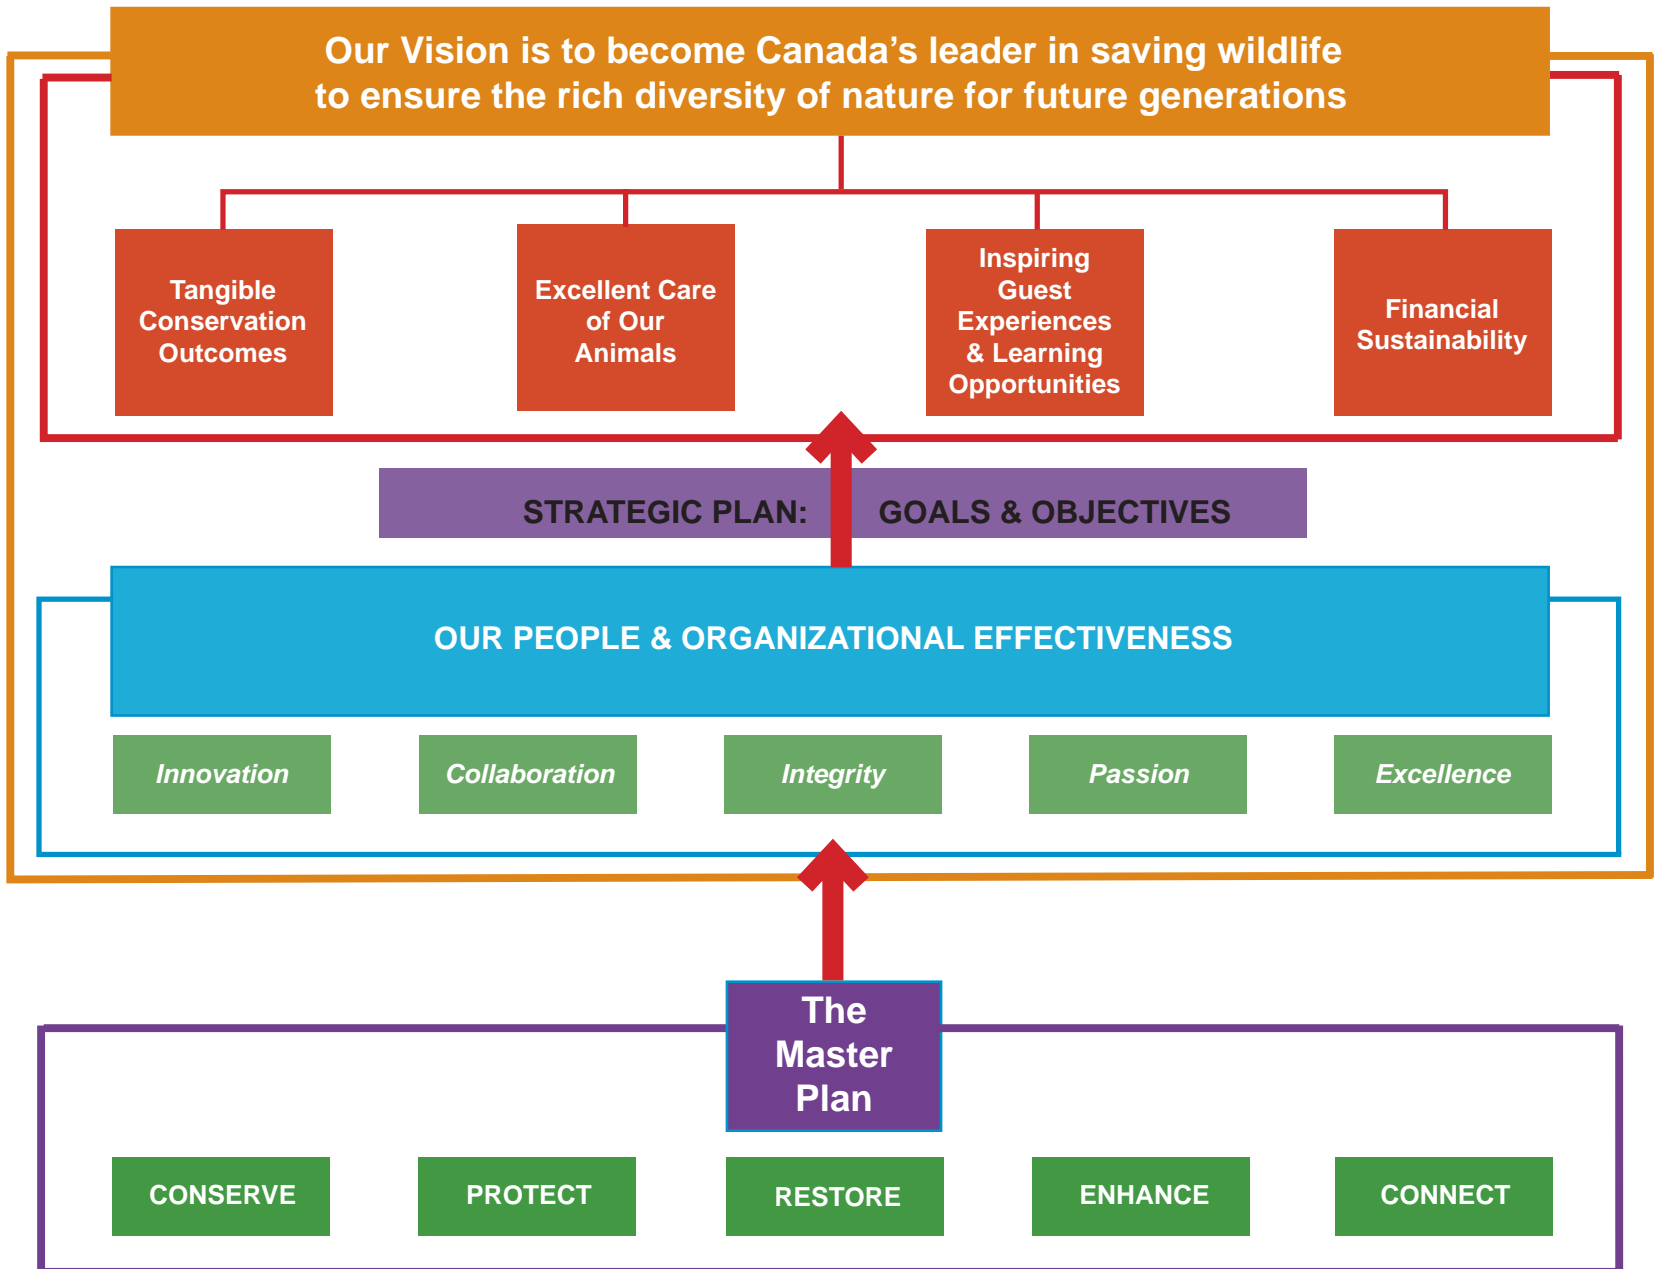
Our Vision is to become Canada’s leader in saving wildlife to ensure the rich diversity of nature for future generations

Tangible Conservation Outcomes

Excellent Care of Our Animals

Inspiring Guest Experiences & Learning Opportunities

Financial Sustainability

STRATEGIC PLAN: GOALS & OBJECTIVES

OUR PEOPLE & ORGANIZATIONAL EFFECTIVENESS

Innovation

Collaboration

Integrity

Passion

Excellence

The Master Plan

CONSERVE

PROTECT

RESTORE

ENHANCE

CONNECT